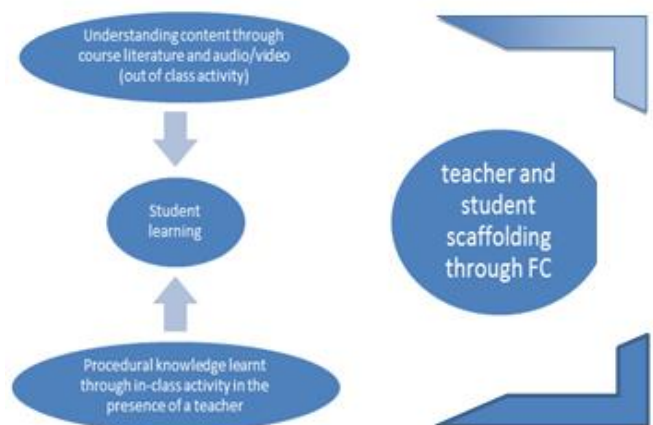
Understanding content through course literature and audio/video (out of class activity)

Student learning

Procedural knowledge learnt through in-class activity in the presence of a teacher

teacher and student scaffolding through FC